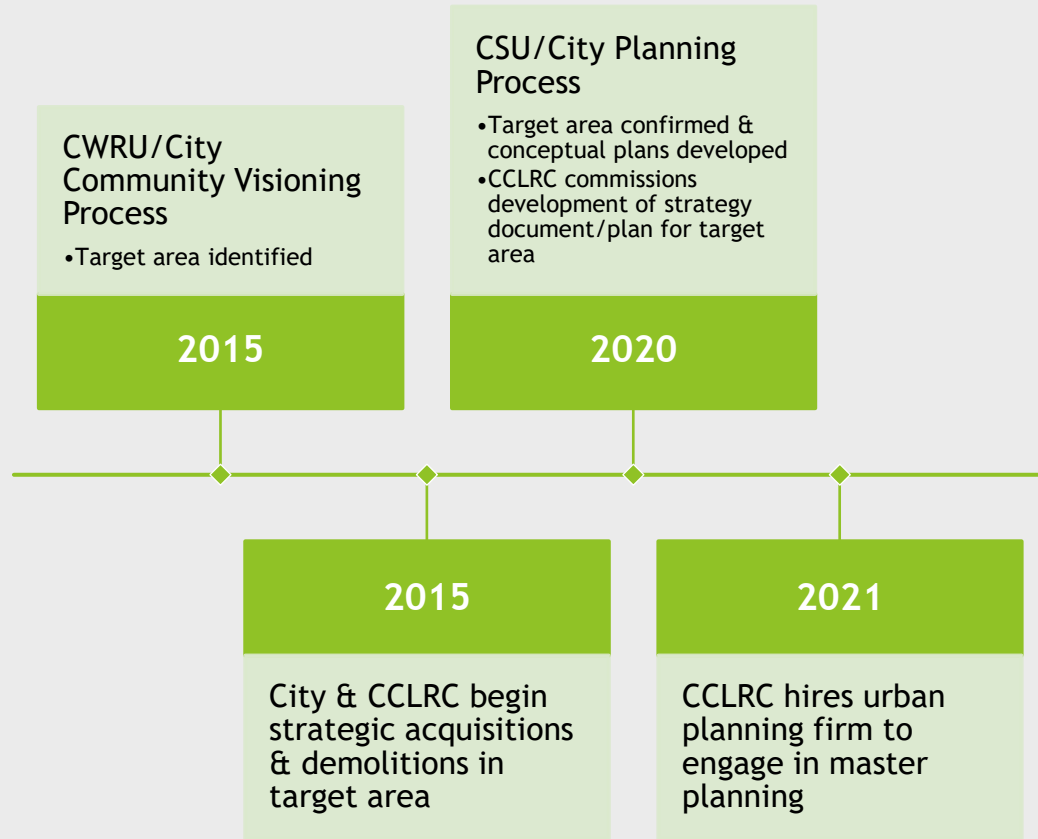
CWRU/City Community Visioning Process

•Target area identified

2015

CSU/City Planning Process

•Target area confirmed & conceptual plans developed
•CCLRC commissions development of strategy document/plan for target area

2020

2015

City & CCLRC begin strategic acquisitions & demolitions in target area

2021

CCLRC hires urban planning firm to engage in master planning